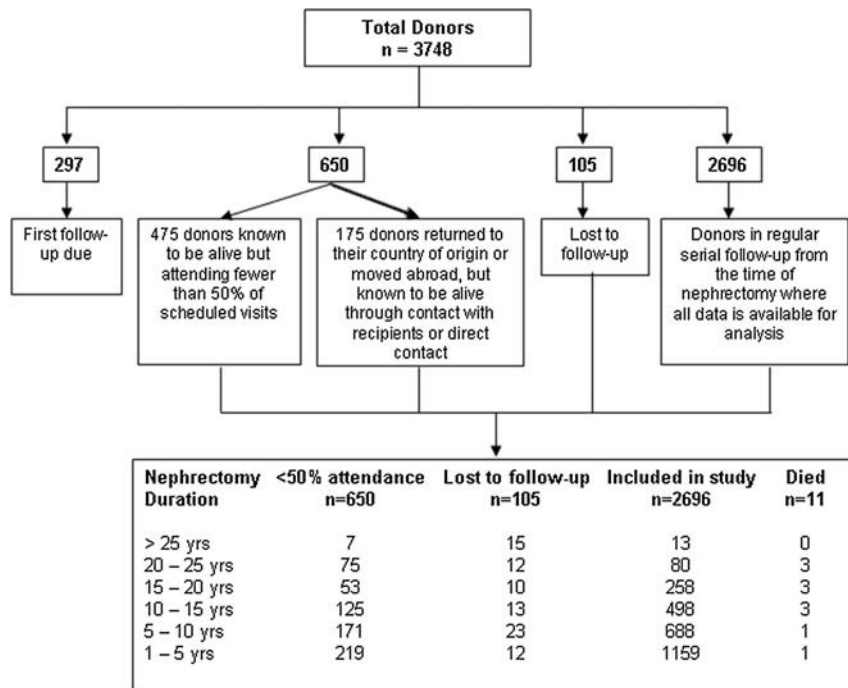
Total Donors
n = 3748

297

650

105

2696

First follow-up due

475 donors known to be alive but attending fewer than 50% of scheduled visits

175 donors returned to their country of origin or moved abroad, but known to be alive through contact with recipients or direct contact

Lost to follow-up

Donors in regular serial follow-up from the time of nephrectomy where all data is available for analysis

| Nephrectomy Duration | <50% attendance n=650 | Lost to follow-up n=105 | Included in study n=2696 | Died n=11 |
|---|---|---|---|---|
| > 25 yrs | 7 | 15 | 13 | 0 |
| 20 – 25 yrs | 75 | 12 | 80 | 3 |
| 15 – 20 yrs | 53 | 10 | 258 | 3 |
| 10 – 15 yrs | 125 | 13 | 498 | 3 |
| 5 – 10 yrs | 171 | 23 | 688 | 1 |
| 1 – 5 yrs | 219 | 12 | 1159 | 1 |